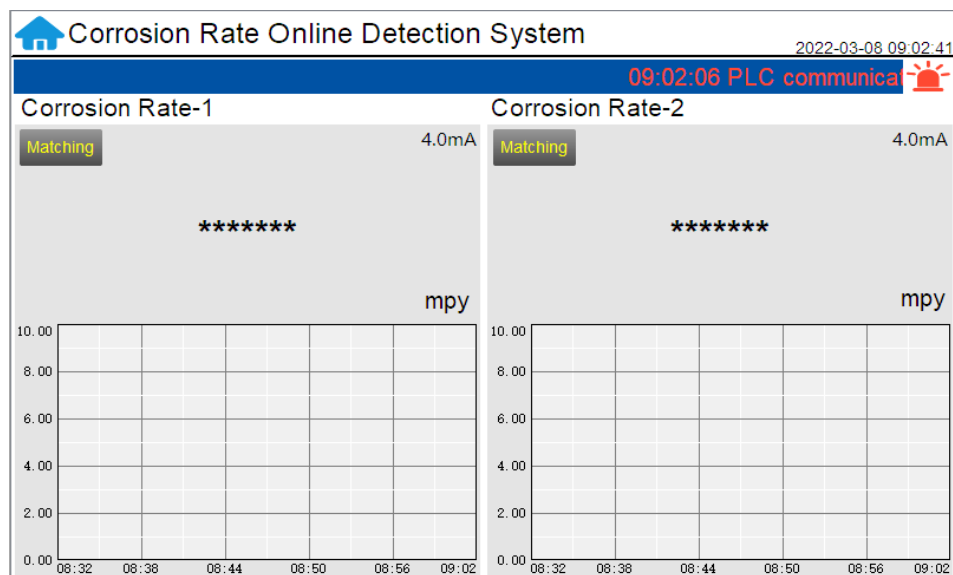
Corrosion Rate Online Detection System

2022-03-08 09:02:41

09:02:06 PLC communicat

Corrosion Rate-1

Matching

4.0mA

*******

mpy

10.00
8.00
6.00
4.00
2.00
0.00

08:32 08:38 08:44 08:50 08:56 09:02

Corrosion Rate-2

Matching

4.0mA

*******

mpy

10.00
8.00
6.00
4.00
2.00
0.00

08:32 08:38 08:44 08:50 08:56 09:02